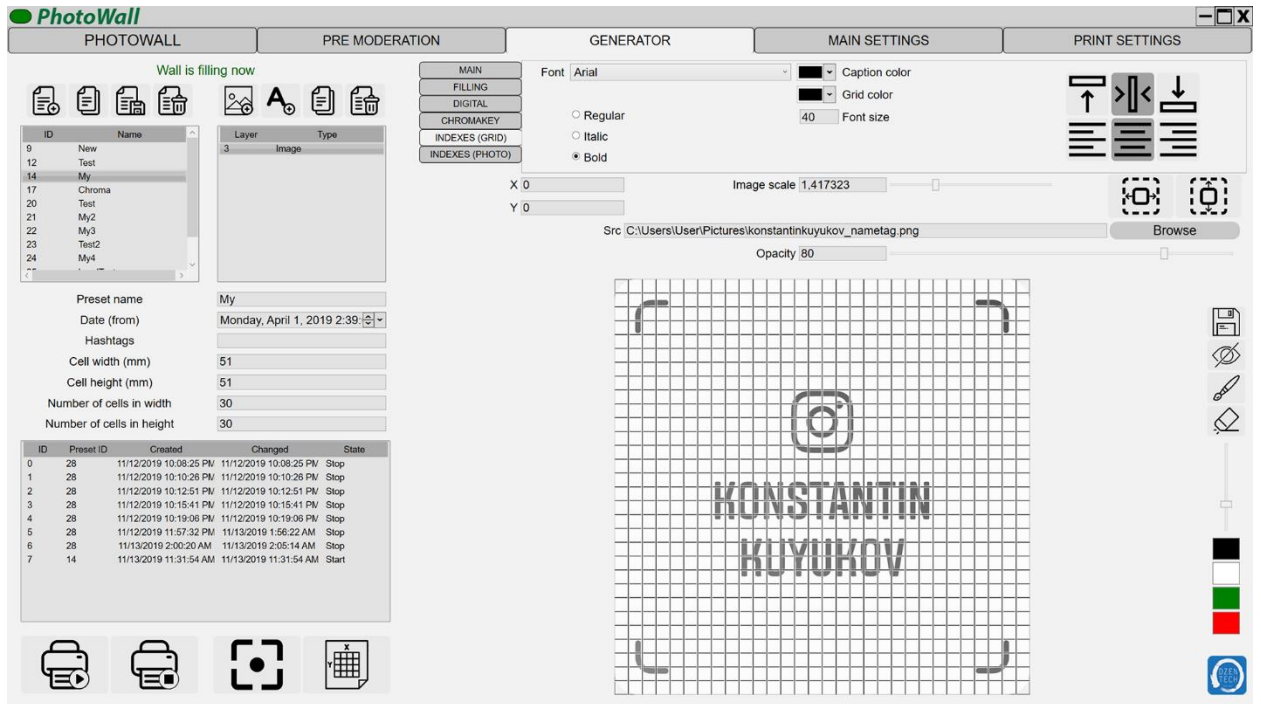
PhotoWall

PHOTOWALL | PRE MODERATION | GENERATOR | MAIN SETTINGS | PRINT SETTINGS

Wall is filling now

| ID | Name |
|---|---|
| 9 | New |
| 12 | Test |
| 14 | My |
| 17 | Chroma |
| 20 | Test |
| 21 | My2 |
| 22 | My3 |
| 23 | Test2 |
| 24 | My4 |

| Layer | Type |
|---|---|
| 3 | Image |

Preset name My
Date (from) Monday, April 1, 2019 2:39:
Hashtags
Cell width (mm) 51
Cell height (mm) 51
Number of cells in width 30
Number of cells in height 30

| ID | Preset ID | Created | Changed | State |
|---|---|---|---|---|
| 0 | 28 | 11/12/2019 10:08:25 PM | 11/12/2019 10:08:25 PM | Stop |
| 1 | 28 | 11/12/2019 10:10:26 PM | 11/12/2019 10:10:26 PM | Stop |
| 2 | 28 | 11/12/2019 10:12:51 PM | 11/12/2019 10:12:51 PM | Stop |
| 3 | 28 | 11/12/2019 10:15:41 PM | 11/12/2019 10:15:41 PM | Stop |
| 4 | 28 | 11/12/2019 10:19:06 PM | 11/12/2019 10:19:06 PM | Stop |
| 5 | 28 | 11/12/2019 11:57:32 PM | 11/13/2019 1:56:22 AM | Stop |
| 6 | 28 | 11/13/2019 2:00:20 AM | 11/13/2019 2:05:14 AM | Stop |
| 7 | 14 | 11/13/2019 11:31:54 AM | 11/13/2019 11:31:54 AM | Start |

MAIN
FILLING
DIGITAL
CHROMAKEY
INDEXES (GRID)
INDEXES (PHOTO)

Font Arial
Caption color
Grid color
40 Font size
Regular
Italic
Bold

X 0
Y 0
Image scale 1,417323
Src C:\Users\User\Pictures\konstantinkuyukov_nametag.png
Browse
Opacity 80

KONSTANTIN
KUYUKOV